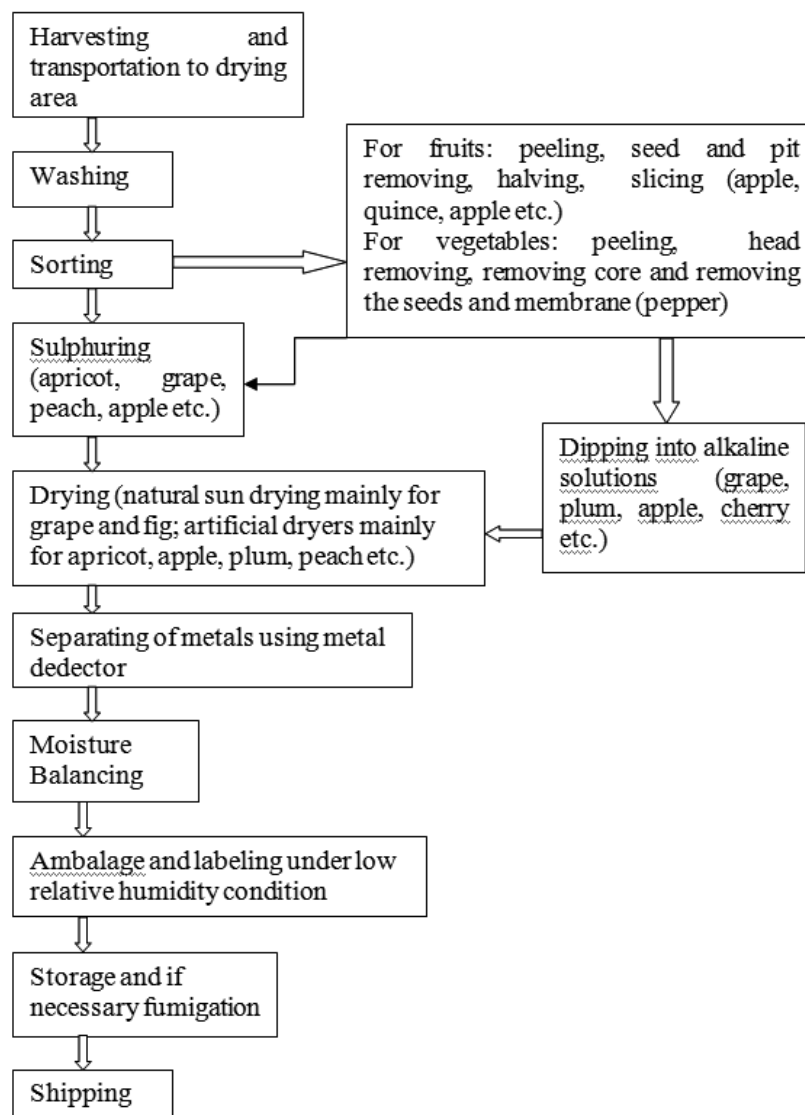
Harvesting and transportation to drying area

Washing

Sorting

For fruits: peeling, seed and pit removing, halving, slicing (apple, quince, apple etc.)
For vegetables: peeling, head removing, removing core and removing the seeds and membrane (pepper)

Sulphuring (apricot, grape, peach, apple etc.)

Dipping into alkaline solutions (grape, plum, apple, cherry etc.)

Drying (natural sun drying mainly for grape and fig; artificial dryers mainly for apricot, apple, plum, peach etc.)

Separating of metals using metal dedector

Moisture Balancing

Ambalage and labeling under low relative humidity condition

Storage and if necessary fumigation

Shipping